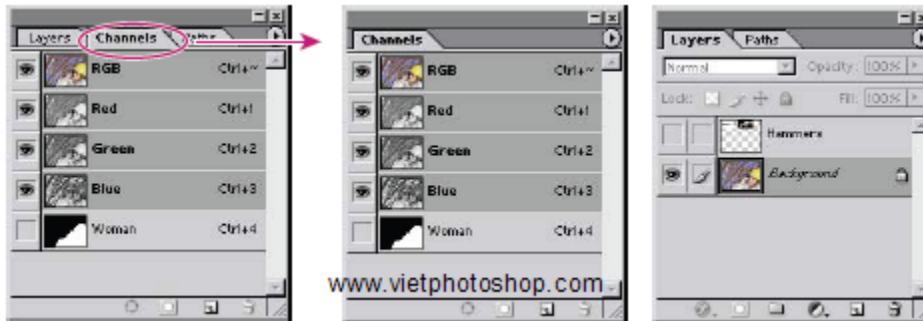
Layers Channels Paths

RGB Ctrl+~
Red Ctrl+1
Green Ctrl+2
Blue Ctrl+3
Woman Ctrl+4

Channels

RGB Ctrl+~
Red Ctrl+1
Green Ctrl+2
Blue Ctrl+3
Woman Ctrl+4

www.vietphotoshop.com

Layers Paths

Normal Opacity: 100%
Lock: Fill: 100%

Hammers
Background